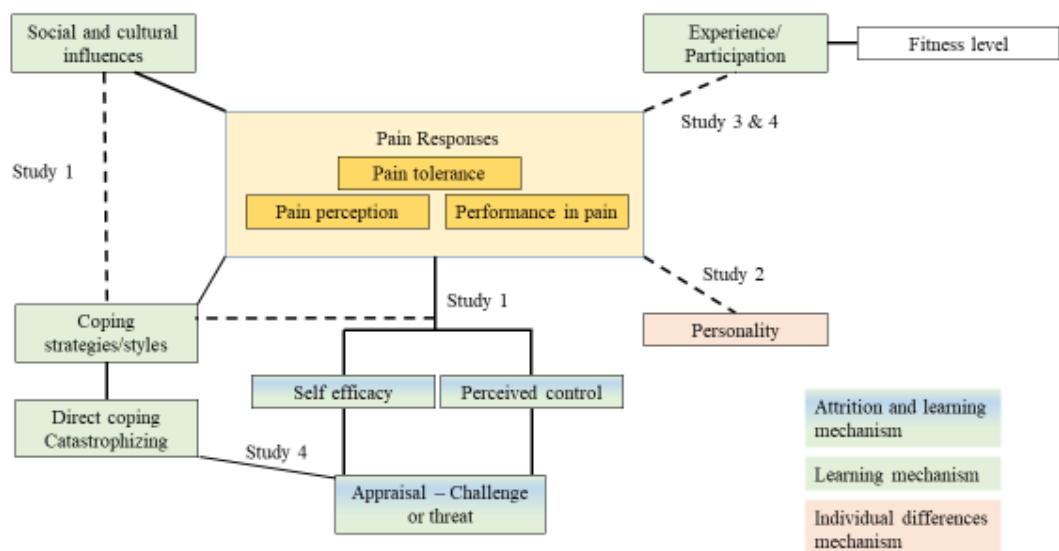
Social and cultural influences

Experience/ Participation

Fitness level

Study 1

Study 3 & 4

Pain Responses

Pain tolerance

Pain perception

Performance in pain

Study 2

Study 1

Coping strategies/styles

Personality

Self efficacy

Perceived control

Direct coping Catastrophizing

Study 4

Appraisal – Challenge or threat

Attrition and learning mechanism

Learning mechanism

Individual differences mechanism